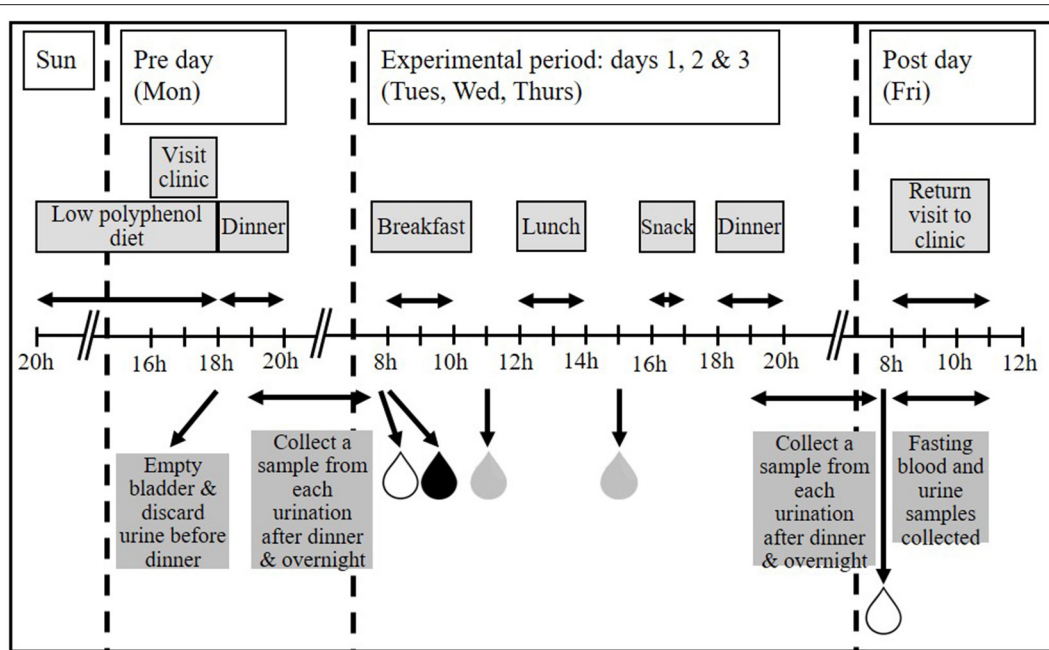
Sun

Pre day (Mon)

Experimental period: days 1, 2 & 3 (Tues, Wed, Thurs)

Post day (Fri)

Visit clinic

Low polyphenol diet

Dinner

Breakfast

Lunch

Snack

Dinner

Return visit to clinic

20h

16h

18h

20h

8h

10h

12h

14h

16h

18h

20h

8h

10h

12h

Empty bladder & discard urine before dinner

Collect a sample from each urination after dinner & overnight

Collect a sample from each urination after dinner & overnight

Fasting blood and urine samples collected